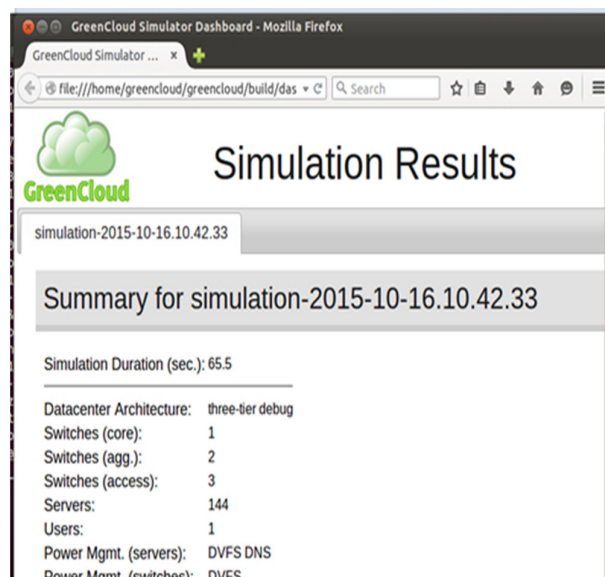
GreenCloud Simulator Dashboard - Mozilla Firefox

GreenCloud Simulator ... ×

file:///home/greencloud/greencloud/build/das

Search

GreenCloud

Simulation Results

simulation-2015-10-16.10.42.33

Summary for simulation-2015-10-16.10.42.33

Simulation Duration (sec.): 65.5

| | |
|---|---|
| Datacenter Architecture: | three-tier debug |
| Switches (core): | 1 |
| Switches (agg.): | 2 |
| Switches (access): | 3 |
| Servers: | 144 |
| Users: | 1 |
| Power Mgmt. (servers): | DVFS DNS |
| Power Mgmt. (switches): | DVFS |